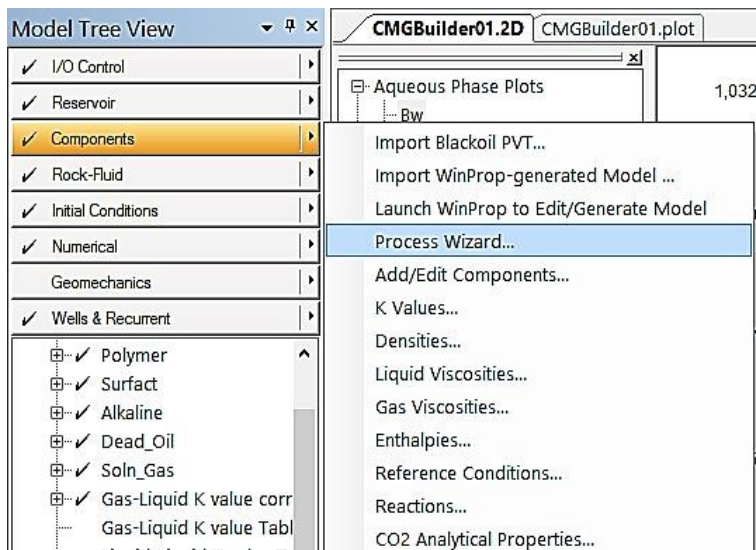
Model Tree View

I/O Control
Reservoir
Components
Rock-Fluid
Initial Conditions
Numerical
Geomechanics
Wells & Recurrent

Polymer
Surfact
Alkaline
Dead_Oil
Soln_Gas
Gas-Liquid K value corr
Gas-Liquid K value Tabl

CMGBuilder01.2D
CMGBuilder01.plot

Aqueous Phase Plots
Bw
1,032

Import Blackoil PVT...
Import WinProp-generated Model ...
Launch WinProp to Edit/Generate Model
Process Wizard...
Add/Edit Components...
K Values...
Densities...
Liquid Viscosities...
Gas Viscosities...
Enthalpies...
Reference Conditions...
Reactions...
CO2 Analytical Properties...